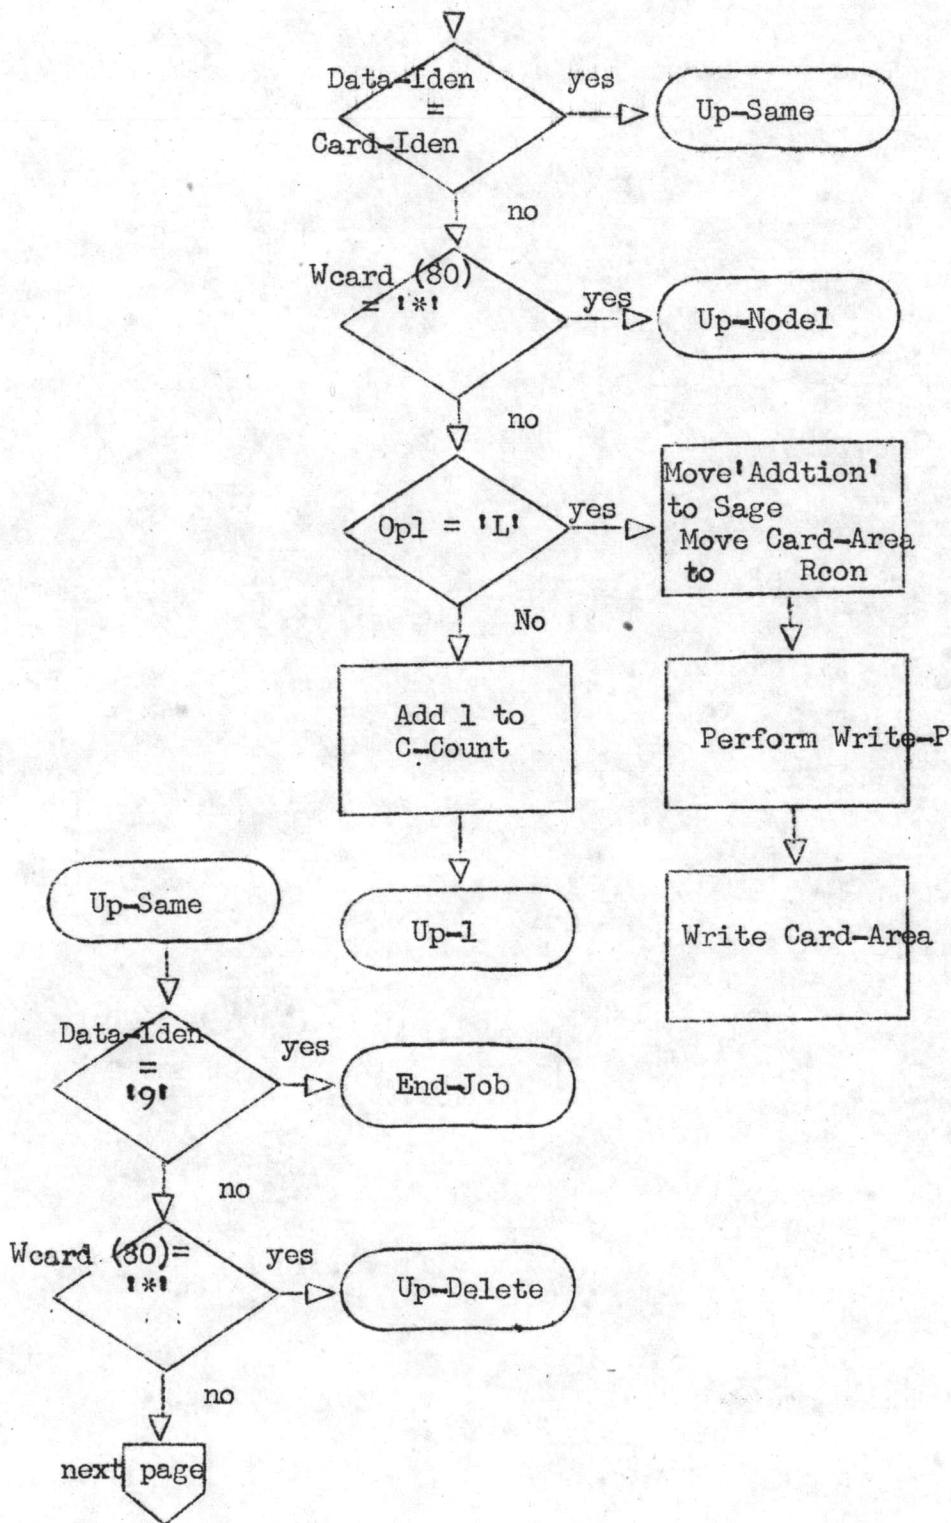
Data-Iden = Card-Iden

yes

Up-Same

no

Wcard (80) = '*'

yes

Up-Nodel

no

Opl = 'L'

yes

Move'Addtion' to Sage Move Card-Area to Rcon

No

Add 1 to C-Count

Perform Write-P

Up-1

Write Card-Area

Up-Same

Data-Iden = '9'

yes

End-Job

no

Wcard (80)= '*'

yes

Up-Delete

no

next page